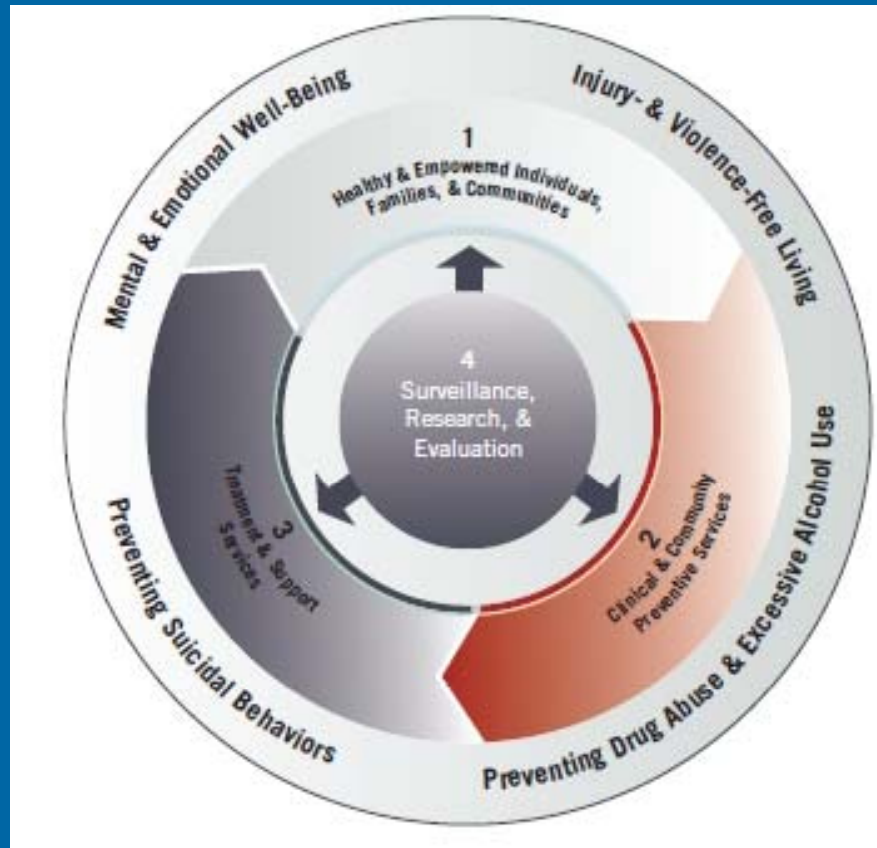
Mental & Emotional Well-Being

Injury- & Violence-Free Living

1
Healthy & Empowered Individuals, Families, & Communities

4
Surveillance, Research, & Evaluation

3
Treatment & Support Services

2
Clinical & Community Preventive Services

Preventing Suicidal Behaviors

Preventing Drug Abuse & Excessive Alcohol Use